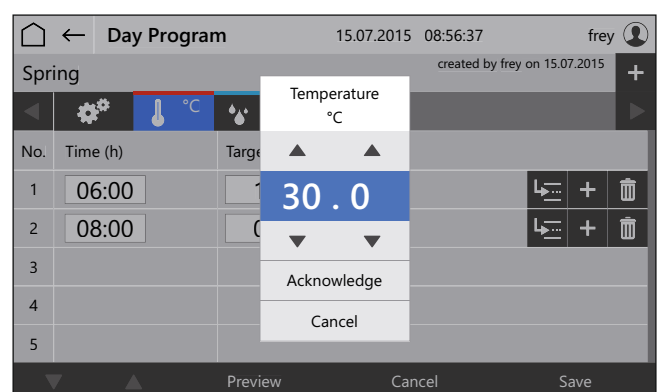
Day Program 15.07.2015 08:56:37 frey

Spring

created by frey on 15.07.2015

°C

| No. | Time (h) | Targe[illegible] |
|---|---|---|
| 1 | 06:00 | 1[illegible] |
| 2 | 08:00 | 0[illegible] |
| 3 | | |
| 4 | | |
| 5 | | |

Temperature
°C

30 . 0

Acknowledge

Cancel

Preview Cancel Save